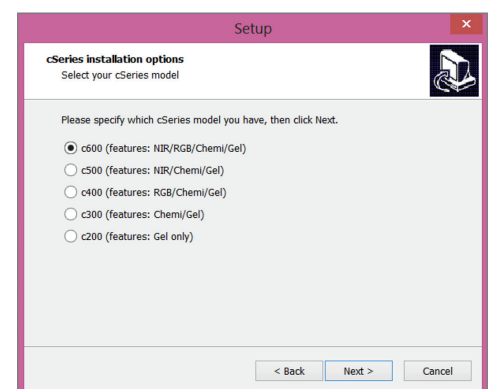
Setup

cSeries installation options
Select your cSeries model

Please specify which cSeries model you have, then click Next.

c600 (features: NIR/RGB/Chemi/Gel)
c500 (features: NIR/Chemi/Gel)
c400 (features: RGB/Chemi/Gel)
c300 (features: Chemi/Gel)
c200 (features: Gel only)

< Back
Next >
Cancel